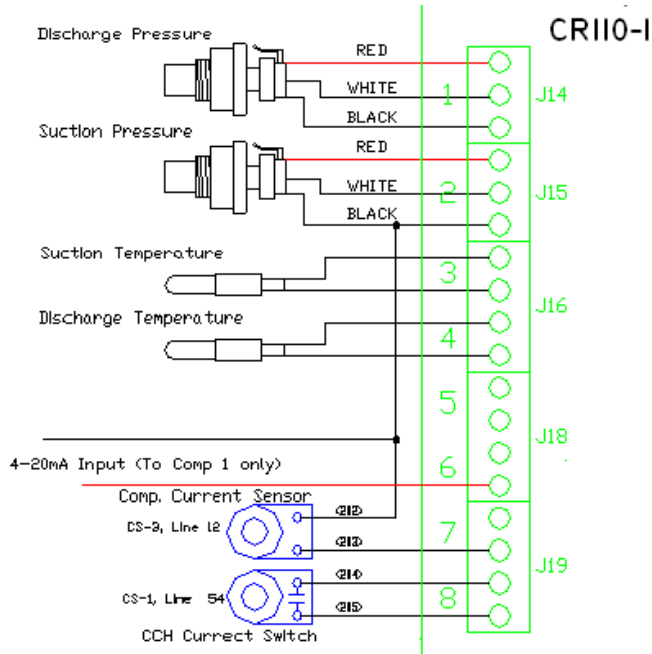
CR110-I

Discharge Pressure

RED

WHITE

BLACK

1

J14

Suction Pressure

RED

WHITE

BLACK

2

J15

Suction Temperature

3

J16

Discharge Temperature

4

5

J18

4-20mA Input (To Comp 1 only)

6

Comp. Current Sensor

CS-9, Line 12

(212)

(213)

7

J19

CS-1, Line 54

(214)

(215)

8

CCH Current Switch